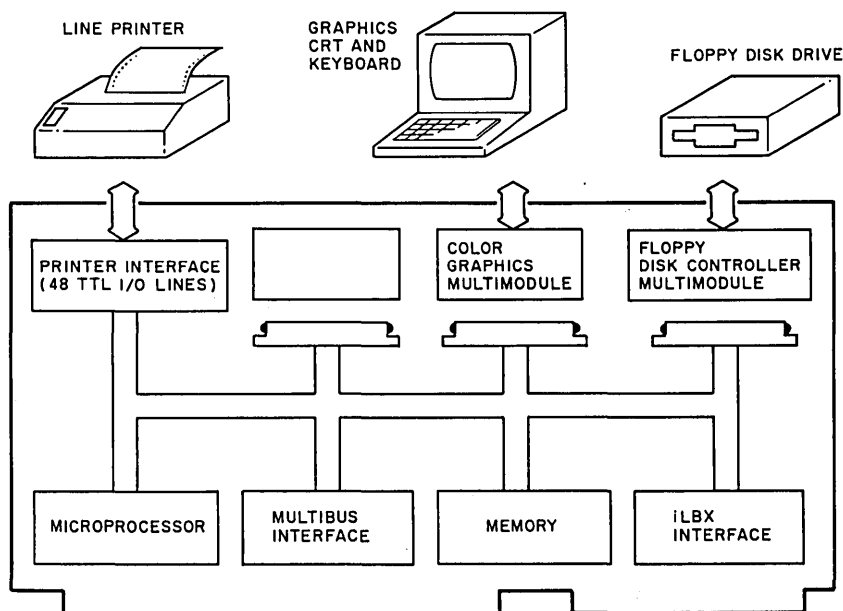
LINE PRINTER

GRAPHICS CRT AND KEYBOARD

FLOPPY DISK DRIVE

PRINTER INTERFACE (48 TTL I/O LINES)

COLOR GRAPHICS MULTIMODULE

FLOPPY DISK CONTROLLER MULTIMODULE

MICROPROCESSOR

MULTIBUS INTERFACE

MEMORY

iLBX INTERFACE